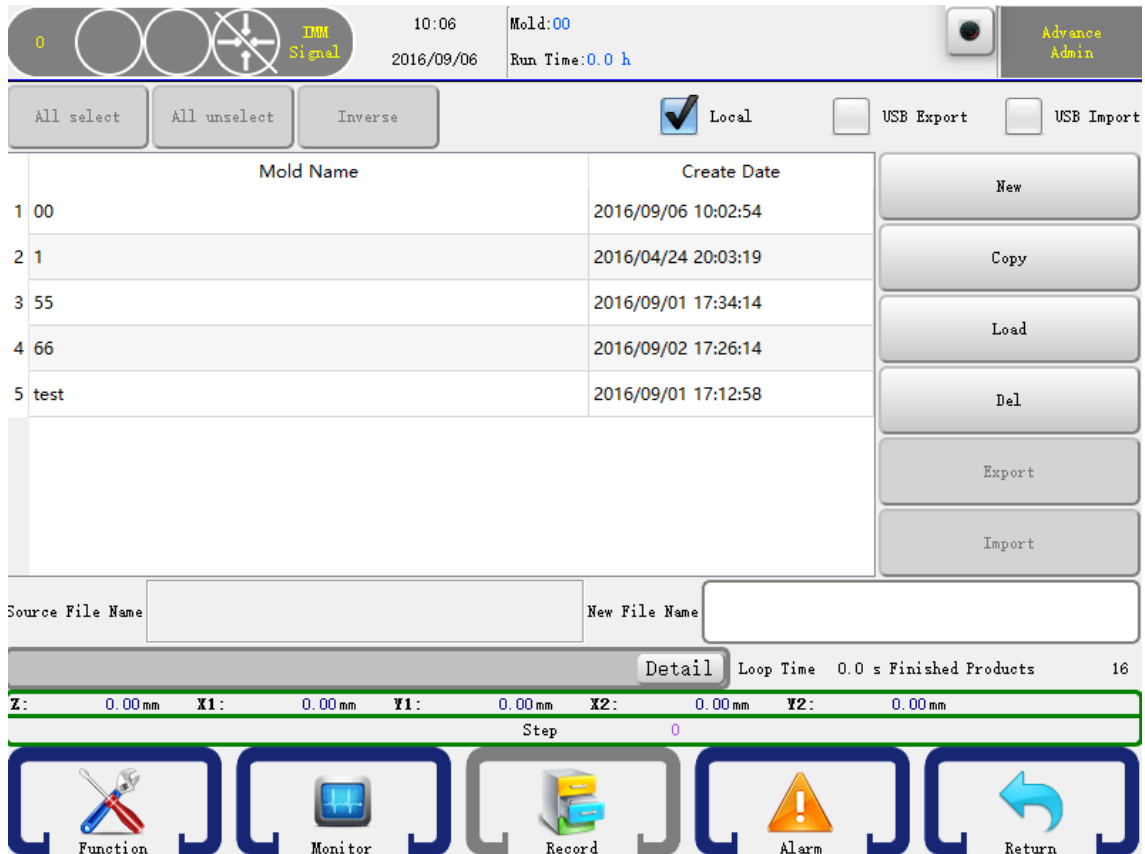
0

IMM Signal

10:06
2016/09/06

Mold:00
Run Time:0.0 h

Advance Admin

All select | All unselect | Inverse

Local | USB Export | USB Import

| | Mold Name | Create Date |
|---|---|---|
| 1 | 00 | 2016/09/06 10:02:54 |
| 2 | 1 | 2016/04/24 20:03:19 |
| 3 | 55 | 2016/09/01 17:34:14 |
| 4 | 66 | 2016/09/02 17:26:14 |
| 5 | test | 2016/09/01 17:12:58 |

New
Copy
Load
Del
Export
Import

Source File Name

New File Name

Detail

Loop Time 0.0 s Finished Products 16

Z: 0.00mm X1: 0.00mm Y1: 0.00mm X2: 0.00mm Y2: 0.00mm

Step 0

Function
Monitor
Record
Alarm
Return